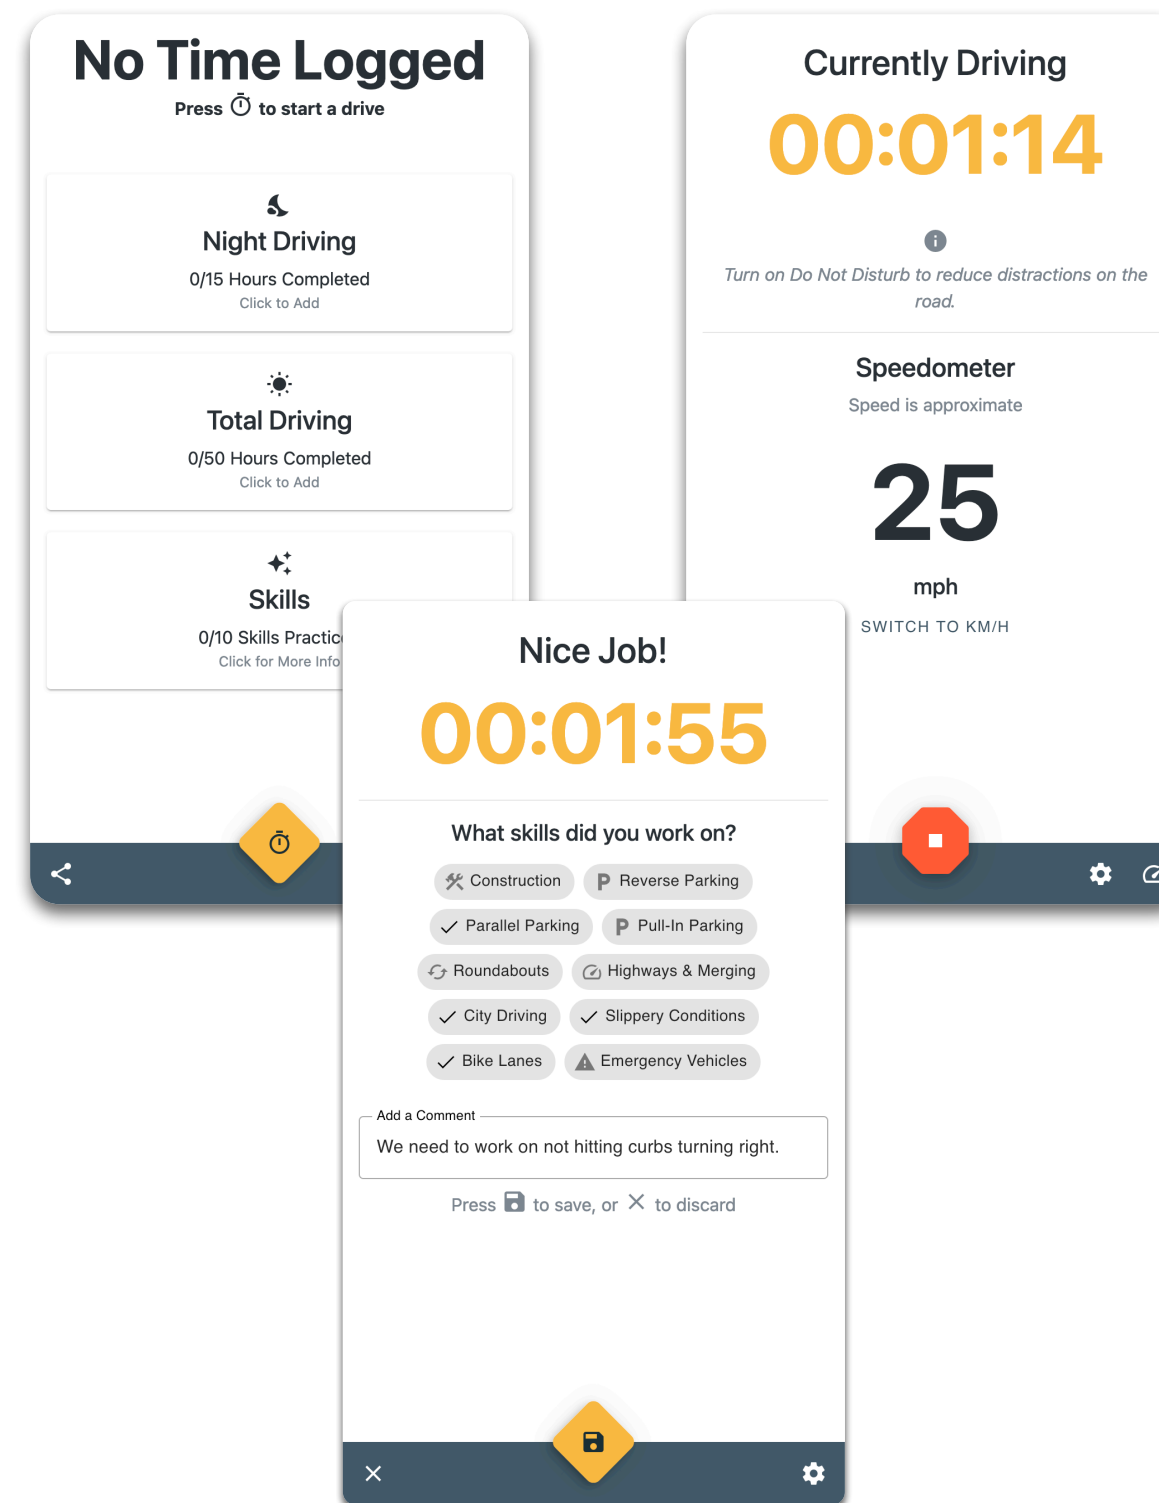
No Time Logged
Press to start a drive

Night Driving
0/15 Hours Completed
Click to Add

Total Driving
0/50 Hours Completed
Click to Add

Skills
0/10 Skills Practic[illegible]
Click for More Info

Currently Driving
00:01:14

Turn on Do Not Disturb to reduce distractions on the road.

Speedometer
Speed is approximate

25
mph
SWITCH TO KM/H

Nice Job!
00:01:55

What skills did you work on?

Construction
Reverse Parking
Parallel Parking
Pull-In Parking
Roundabouts
Highways & Merging
City Driving
Slippery Conditions
Bike Lanes
Emergency Vehicles

Add a Comment
We need to work on not hitting curbs turning right.

Press to save, or to discard